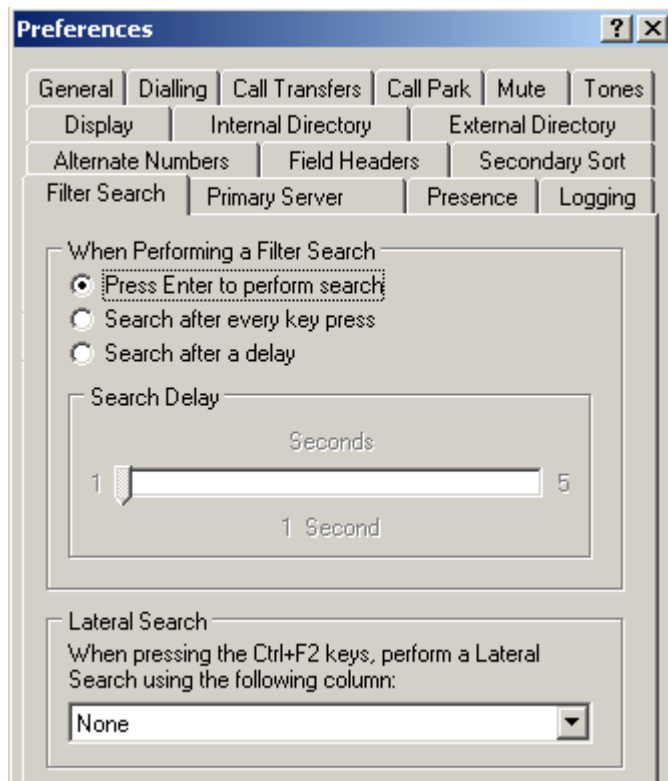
Preferences

? X

General | Dialling | Call Transfers | Call Park | Mute | Tones
Display | Internal Directory | External Directory
Alternate Numbers | Field Headers | Secondary Sort
Filter Search | Primary Server | Presence | Logging

When Performing a Filter Search
Press Enter to perform search
Search after every key press
Search after a delay

Search Delay
Seconds
1
5
1 Second

Lateral Search
When pressing the Ctrl+F2 keys, perform a Lateral Search using the following column:
None